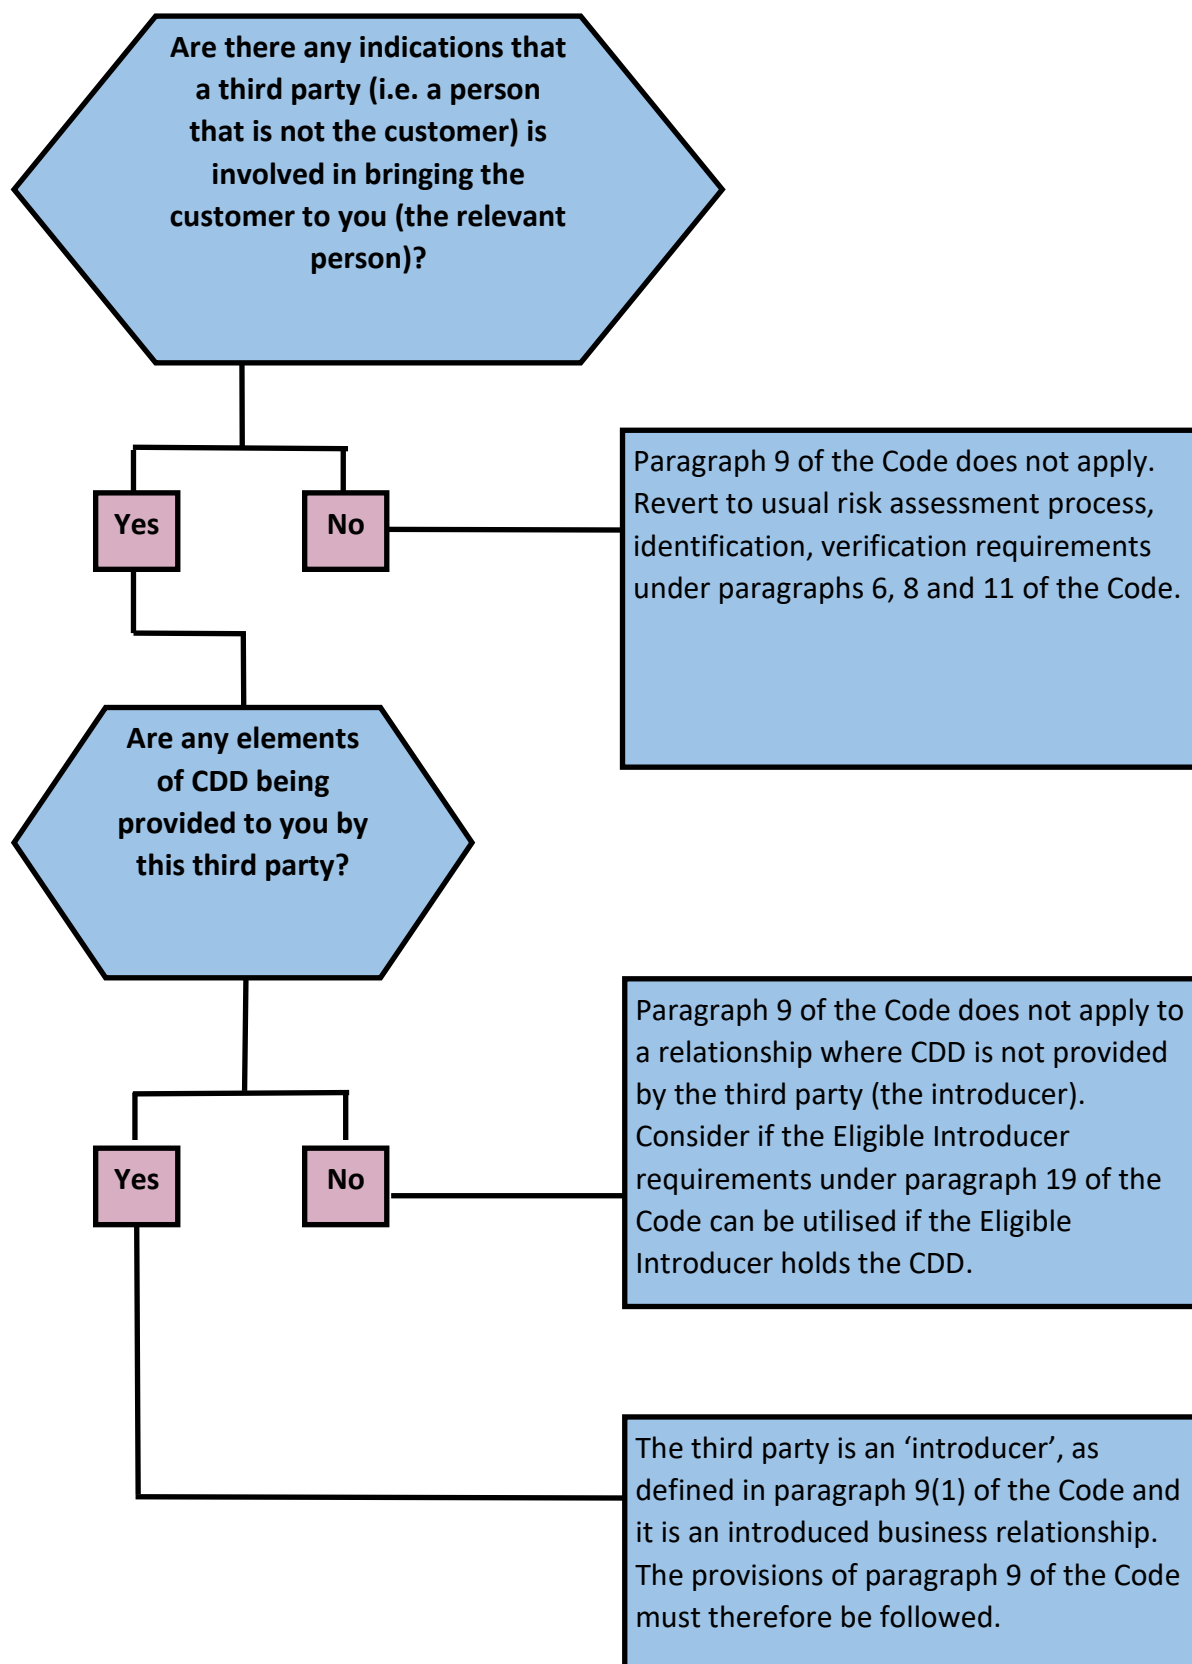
Are there any indications that a third party (i.e. a person that is not the customer) is involved in bringing the customer to you (the relevant person)?

Yes

No

Paragraph 9 of the Code does not apply. Revert to usual risk assessment process, identification, verification requirements under paragraphs 6, 8 and 11 of the Code.

Are any elements of CDD being provided to you by this third party?

Yes

No

Paragraph 9 of the Code does not apply to a relationship where CDD is not provided by the third party (the introducer). Consider if the Eligible Introducer requirements under paragraph 19 of the Code can be utilised if the Eligible Introducer holds the CDD.

The third party is an ‘introducer’, as defined in paragraph 9(1) of the Code and it is an introduced business relationship. The provisions of paragraph 9 of the Code must therefore be followed.